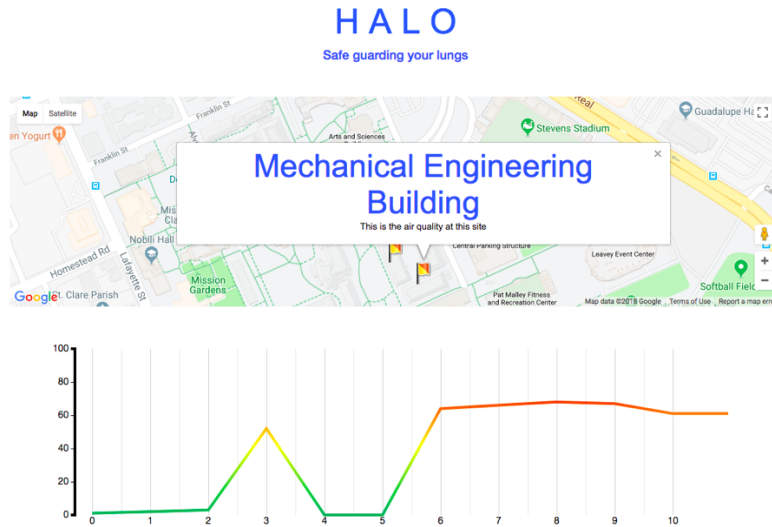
HALO

Safe guarding your lungs

Map Satellite

en Yogurt

Franklin St

Franklin St

Arts and Sciences Building

Stevens Stadium

Guadalupe Ha

Real

Mechanical Engineering Building

This is the air quality at this site

×

Nobili Hall

Homestead Rd

Lafayette St

Mission Gardens

Central Parking Structure

Leavey Event Center

Softball Field

Pat Malley Fitness and Recreation Center

Google

St. Clare Parish

Map data ©2018 Google Terms of Use Report a map err

100
80
60
40
20
0

0 1 2 3 4 5 6 7 8 9 10